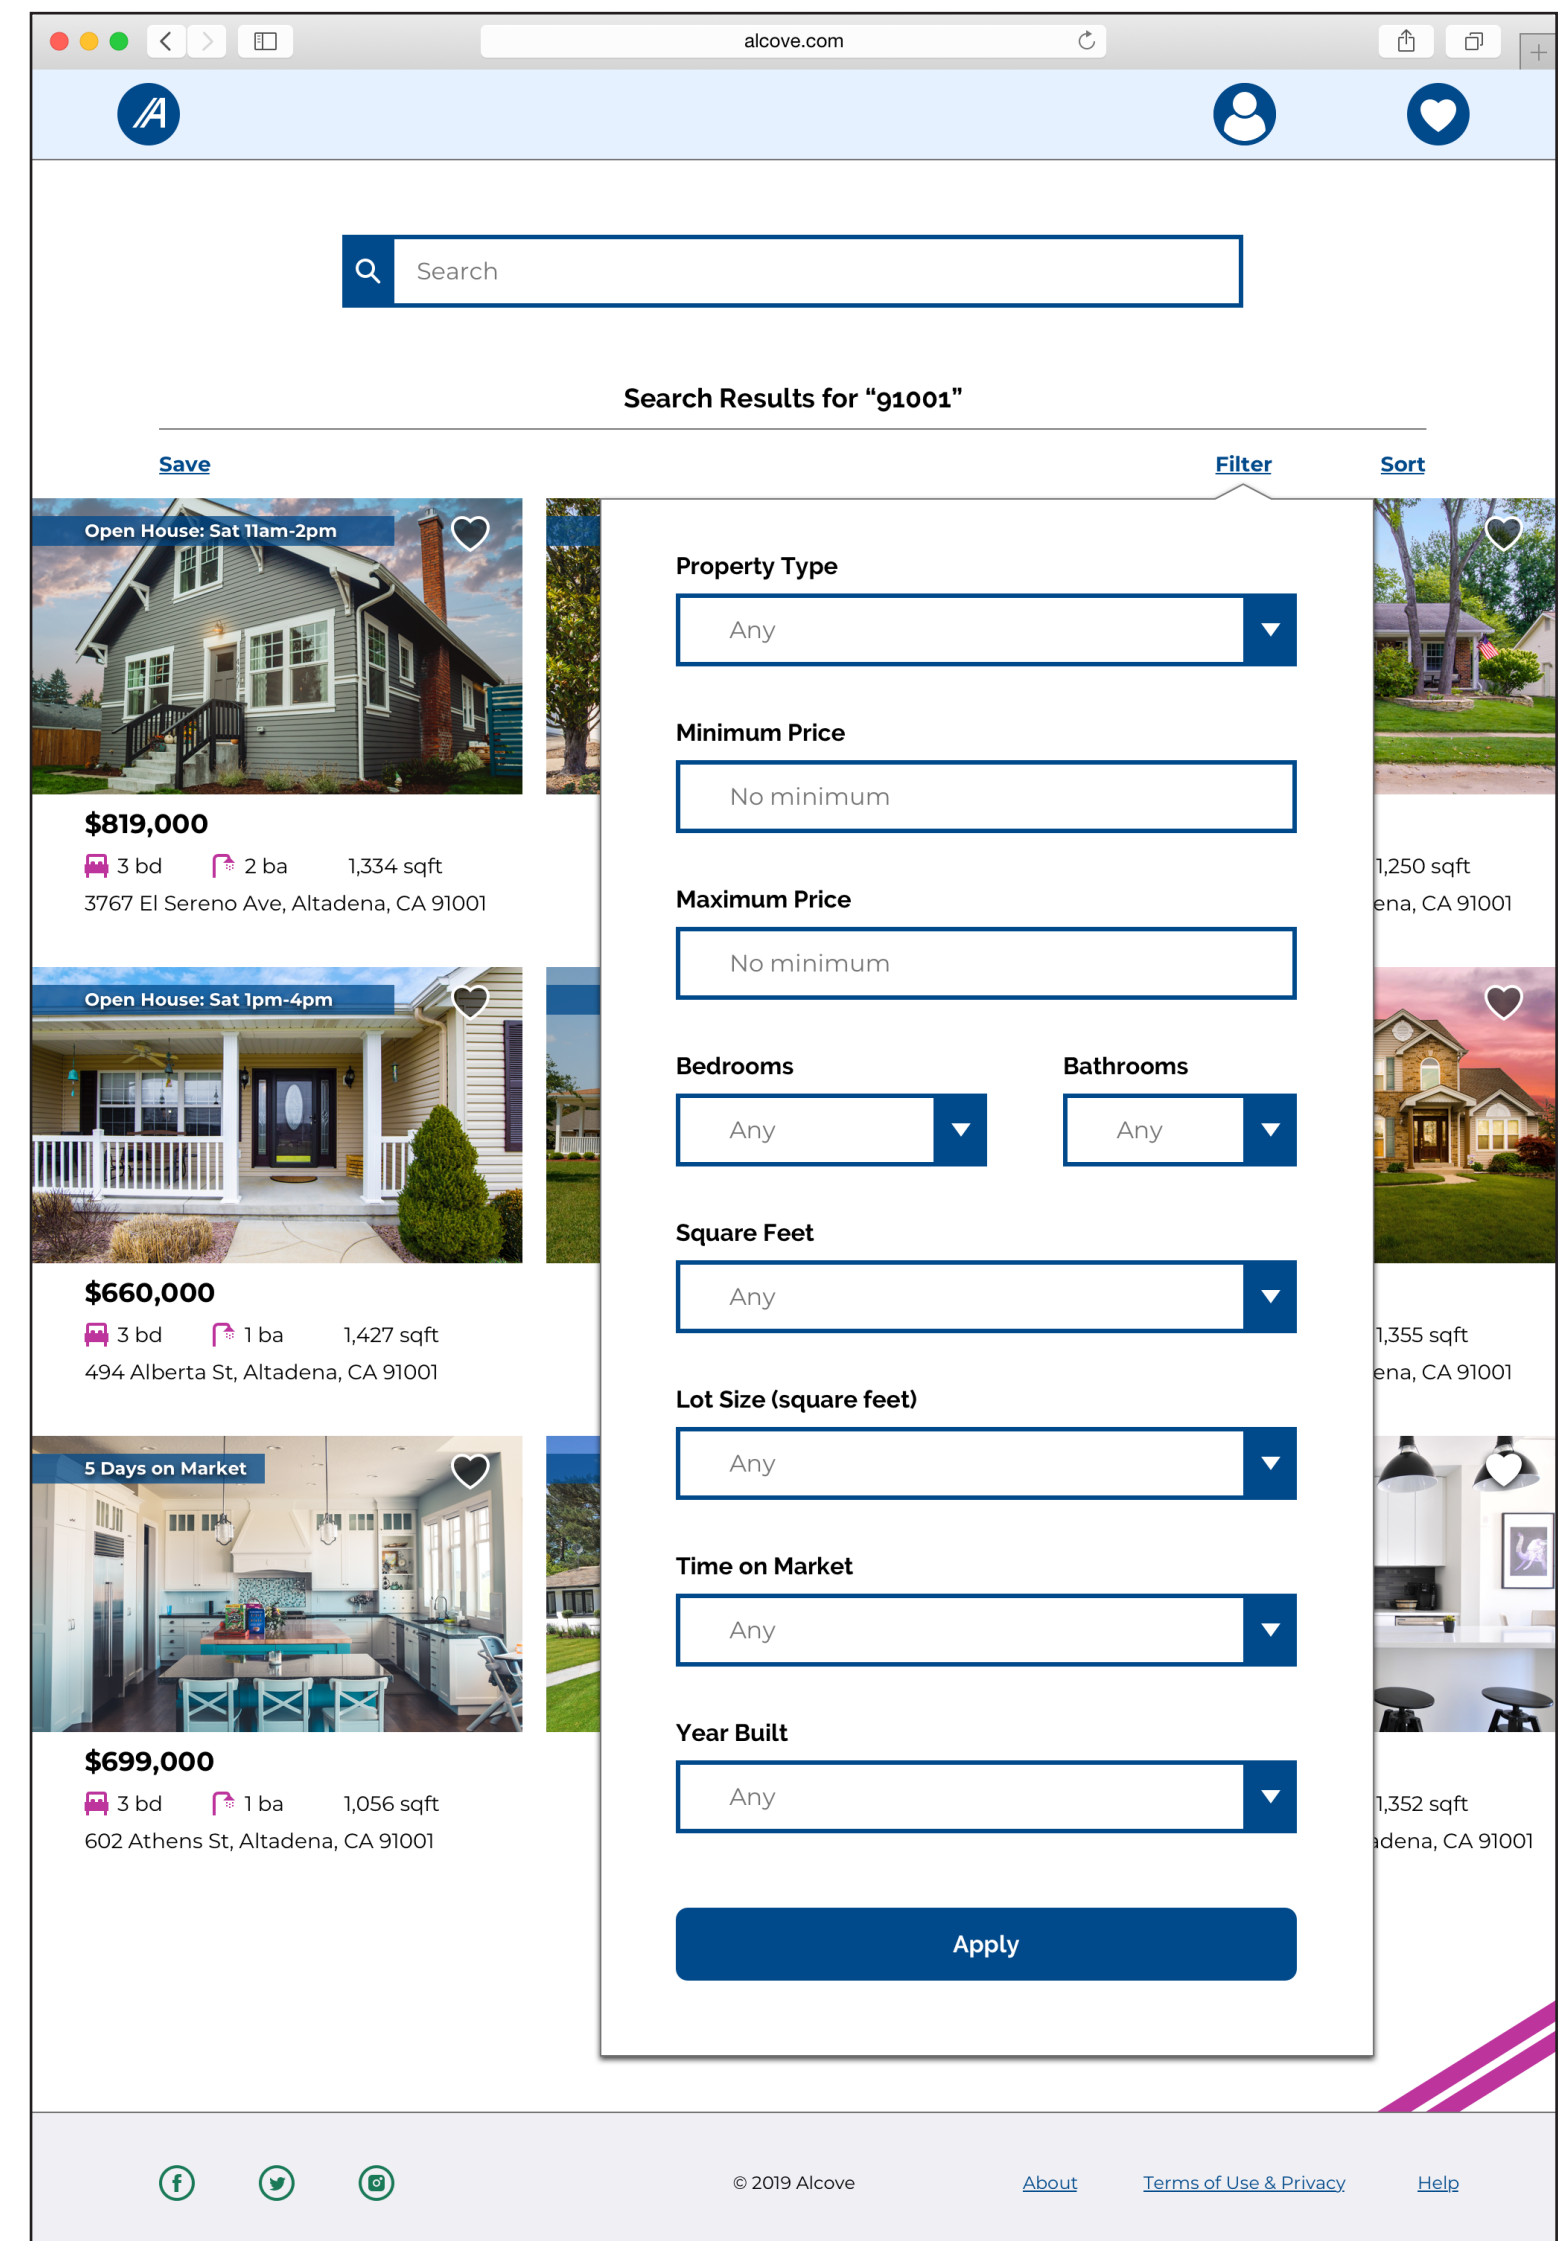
alcove.com

Search

Search Results for “91001”

Save

Filter

Sort

Open House: Sat 11am-2pm

$819,000

3 bd 2 ba 1,334 sqft

3767 El Sereno Ave, Altadena, CA 91001

Open House: Sat 1pm-4pm

$660,000

3 bd 1 ba 1,427 sqft

494 Alberta St, Altadena, CA 91001

5 Days on Market

$699,000

3 bd 1 ba 1,056 sqft

602 Athens St, Altadena, CA 91001

1,250 sqft

ena, CA 91001

1,355 sqft

ena, CA 91001

1,352 sqft

adena, CA 91001

Property Type

Any

Minimum Price

No minimum

Maximum Price

No minimum

Bedrooms

Any

Bathrooms

Any

Square Feet

Any

Lot Size (square feet)

Any

Time on Market

Any

Year Built

Any

Apply

© 2019 Alcove

About

Terms of Use & Privacy

Help